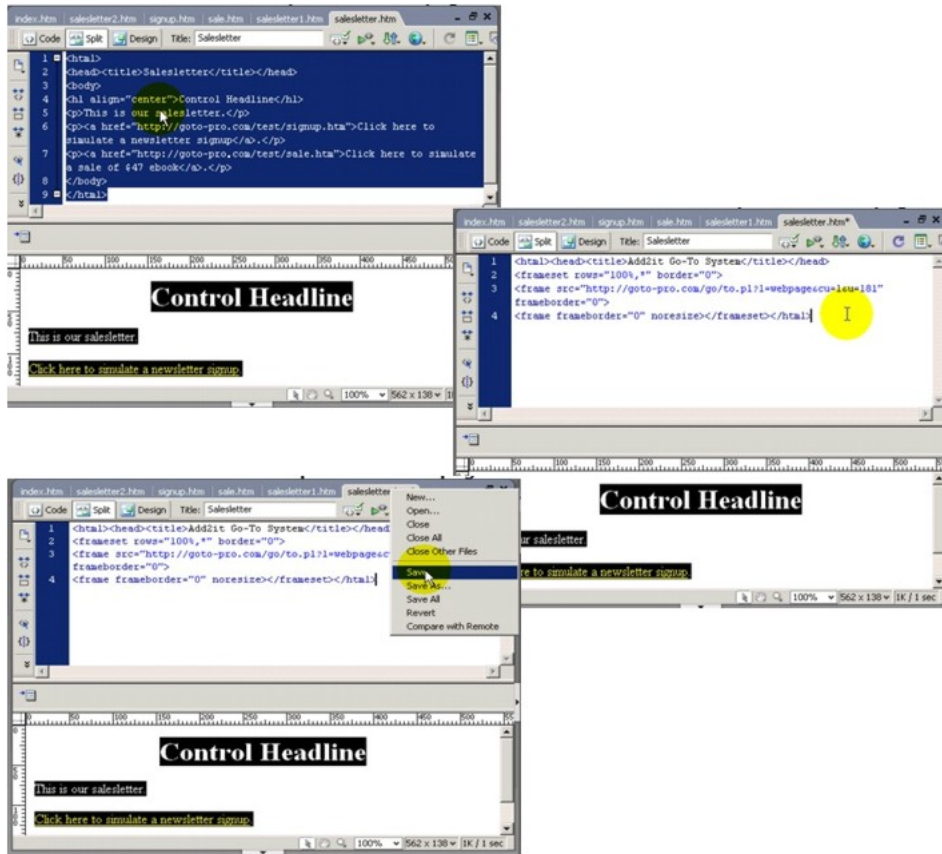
index.htm | salesletter2.htm | signup.htm | sale.htm | salesletter1.htm | salesletter.htm

Code | Split | Design | Title: Salesletter

1 <html>
2 <head><title>Salesletter</title></head>
3 <body>
4 <h1 align="center">Control Headline</h1>
5 <p>This is our salesletter.</p>
6 <p><a href="http://goto-pro.com/test/signup.htm">Click here to simulate a newsletter signup</a>.</p>
7 <p><a href="http://goto-pro.com/test/sale.htm">Click here to simulate a sale of $47 ebook</a>.</p>
8 </body>
9 </html>

Control Headline

This is our salesletter.

Click here to simulate a newsletter signup.

100% 562 x 138

index.htm | salesletter2.htm | signup.htm | sale.htm | salesletter1.htm | salesletter.htm*

Code | Split | Design | Title: Salesletter

1 <html><head><title>Add2it Go-To System</title></head>
2 <frameset rows="100%,*" border="0">
3 <frame src="http://goto-pro.com/go/to.pl?l=webpage&cu=leu=181" frameborder="0">
4 <frame frameborder="0" noresize></frameset></html>

Control Headline

our salesletter.

re to simulate a newsletter signup.

100% 562 x 138 1K / 1 sec

index.htm | salesletter2.htm | signup.htm | sale.htm | salesletter1.htm | salesletter

Code | Split | Design | Title: Salesletter

1 <html><head><title>Add2it Go-To System</title></head
2 <frameset rows="100%,*" border="0">
3 <frame src="http://goto-pro.com/go/to.pl?l=webpage&c
frameborder="0">
4 <frame frameborder="0" noresize></frameset></html>

New...
Open...
Close
Close All
Close Other Files
Save
Save As...
Save All
Revert
Compare with Remote

Control Headline

This is our salesletter.

Click here to simulate a newsletter signup.

100% 562 x 138 1K / 1 sec